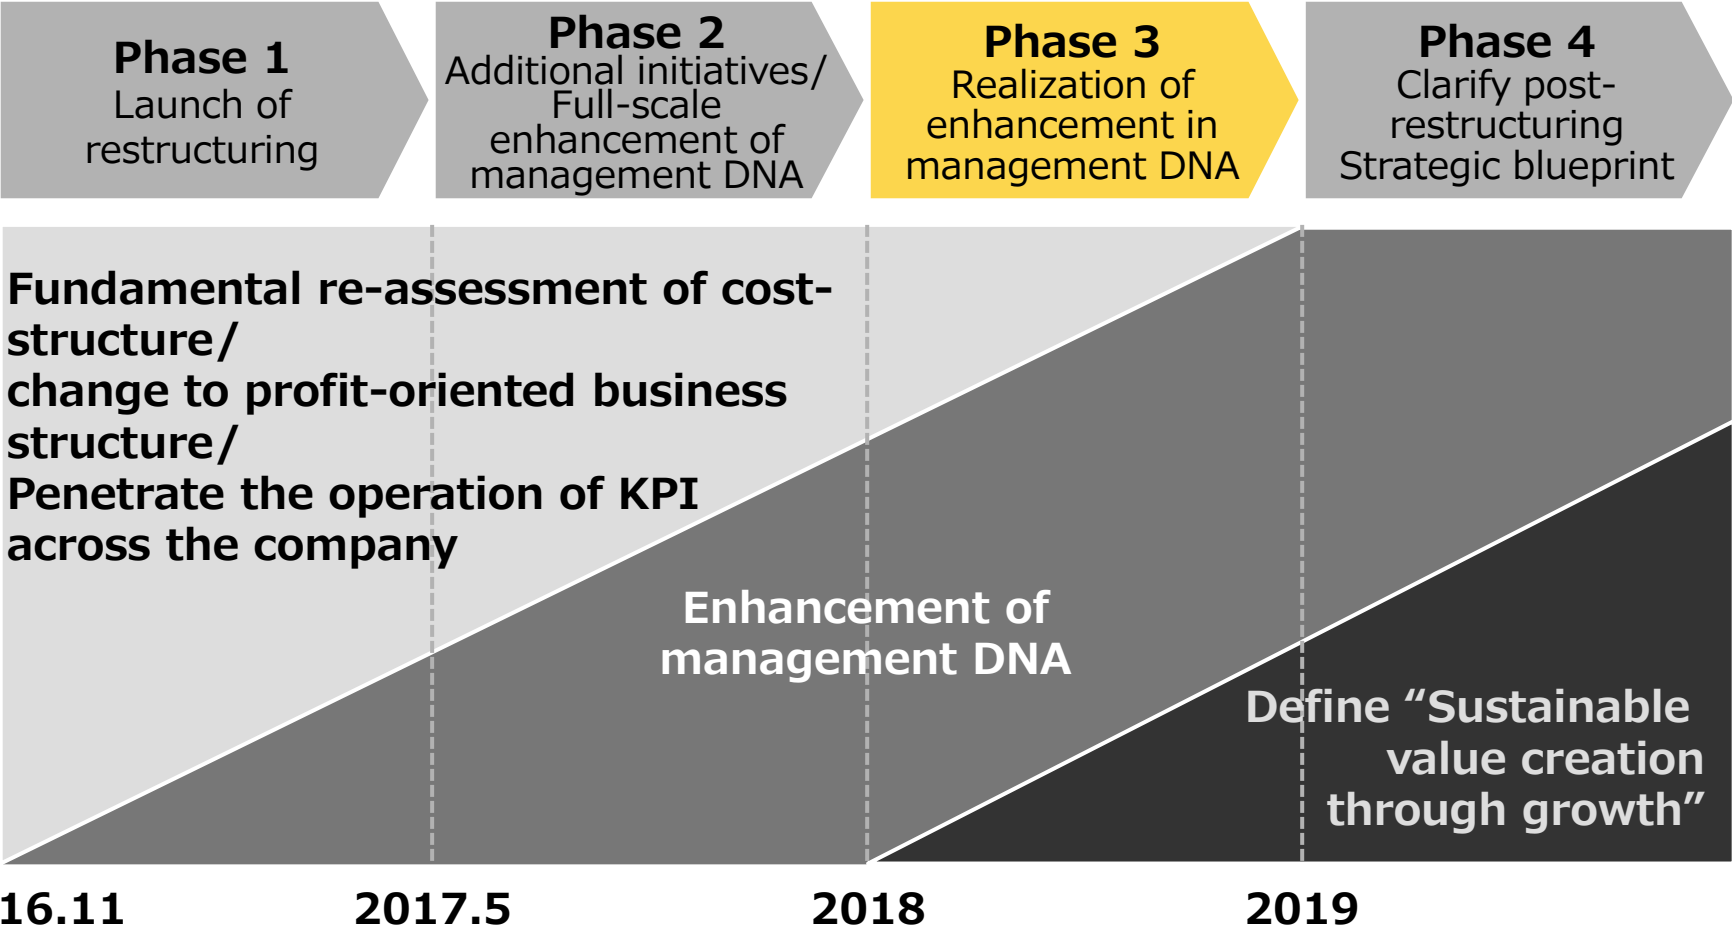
Phase 1
Launch of restructuring

Phase 2
Additional initiatives/ Full-scale enhancement of management DNA

Phase 3
Realization of enhancement in management DNA

Phase 4
Clarify post-restructuring Strategic blueprint

Fundamental re-assessment of cost-structure/
change to profit-oriented business structure/
Penetrate the operation of KPI across the company

Enhancement of management DNA

Define “Sustainable value creation through growth”

16.11
2017.5
2018
2019